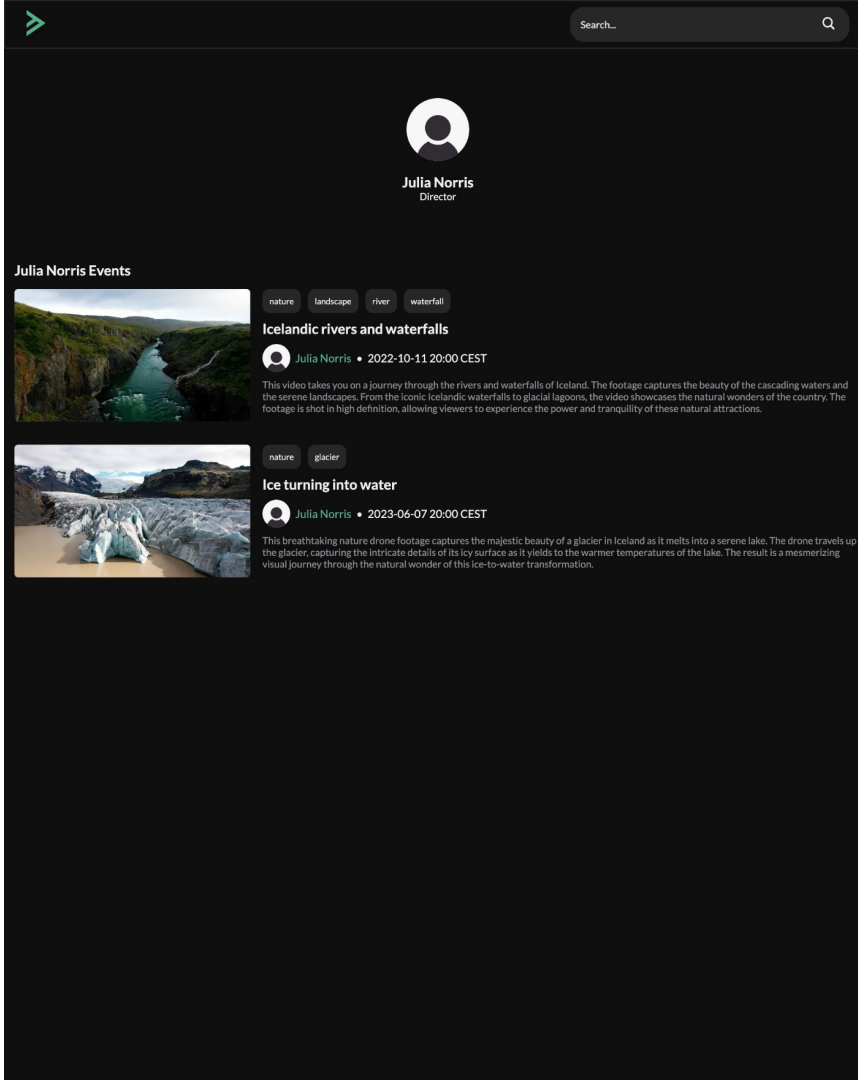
Search...

Julia Norris
Director

Julia Norris Events

nature landscape river waterfall

Icelandic rivers and waterfalls

Julia Norris • 2022-10-11 20:00 CEST

This video takes you on a journey through the rivers and waterfalls of Iceland. The footage captures the beauty of the cascading waters and the serene landscapes. From the iconic Icelandic waterfalls to glacial lagoons, the video showcases the natural wonders of the country. The footage is shot in high definition, allowing viewers to experience the power and tranquility of these natural attractions.

nature glacier

Ice turning into water

Julia Norris • 2023-06-07 20:00 CEST

This breathtaking nature drone footage captures the majestic beauty of a glacier in Iceland as it melts into a serene lake. The drone travels up the glacier, capturing the intricate details of its icy surface as it yields to the warmer temperatures of the lake. The result is a mesmerizing visual journey through the natural wonder of this ice-to-water transformation.